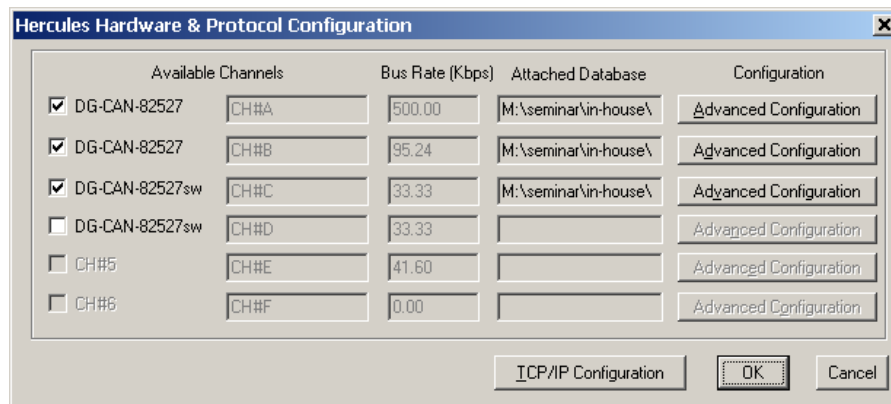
Hercules Hardware & Protocol Configuration

| Available Channels | | Bus Rate (Kbps) | Attached Database | Configuration |
|---|---|---|---|---|
| DG-CAN-82527 | CH#A | 500.00 | M:\seminar\in-house\ | Advanced Configuration |
| DG-CAN-82527 | CH#B | 95.24 | M:\seminar\in-house\ | Advanced Configuration |
| DG-CAN-82527sw | CH#C | 33.33 | M:\seminar\in-house\ | Advanced Configuration |
| DG-CAN-82527sw | CH#D | 33.33 | | Advanced Configuration |
| CH#5 | CH#E | 41.60 | | Advanced Configuration |
| CH#6 | CH#F | 0.00 | | Advanced Configuration |

TCP/IP Configuration
OK
Cancel